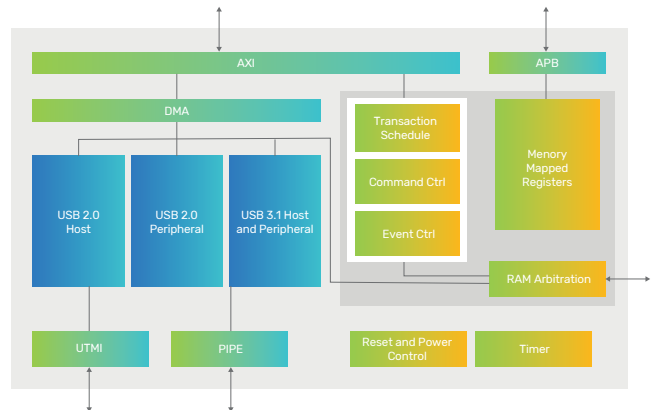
AXI

APB

DMA

Transaction Schedule

Command Ctrl

Event Ctrl

Menory Mapped Registers

USB 2.0 Host

USB 2.0 Peripheral

USB 3.1 Host and Peripheral

RAM Arbitration

UTMI

PIPE

Reset and Power Control

Timer